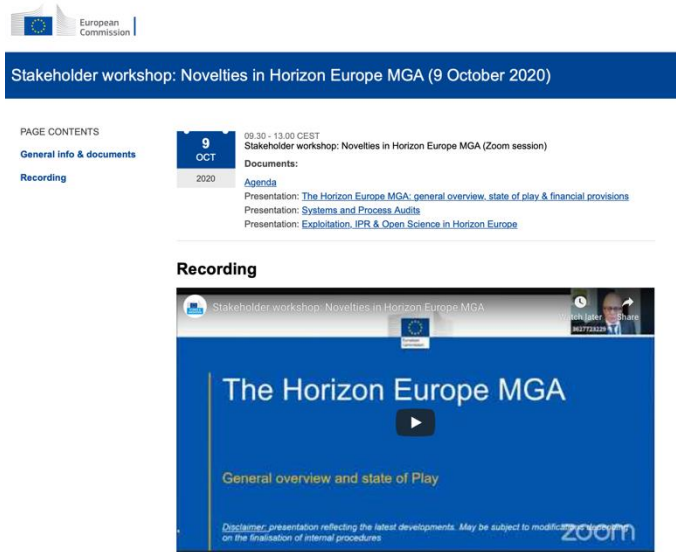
European Commission

Stakeholder workshop: Novelties in Horizon Europe MGA (9 October 2020)

PAGE CONTENTS

General info & documents

Recording

9
OCT
2020

09.30 - 13.00 CEST
Stakeholder workshop: Novelties in Horizon Europe MGA (Zoom session)

Documents:

Agenda

Presentation: The Horizon Europe MGA: general overview, state of play & financial provisions

Presentation: Systems and Process Audits

Presentation: Exploitation, IPR & Open Science in Horizon Europe

Recording

Stakeholder workshop: Novelties in Horizon Europe MGA

Watch later Share

9627723229

European Commission

The Horizon Europe MGA

General overview and state of Play

Disclaimer: presentation reflecting the latest developments. May be subject to modifica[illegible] on the finalisation of internal procedures

zoom